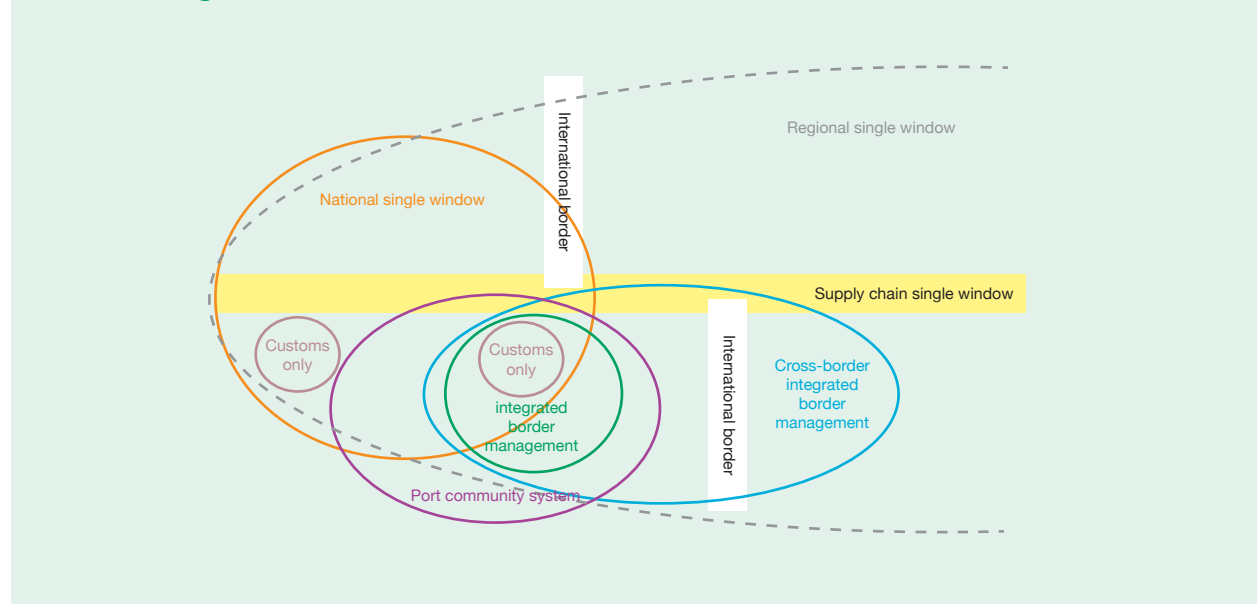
Regional single window

International border

National single window

Supply chain single window

Customs only

Customs only

integrated border management

International border

Cross-border integrated border management

Port community system